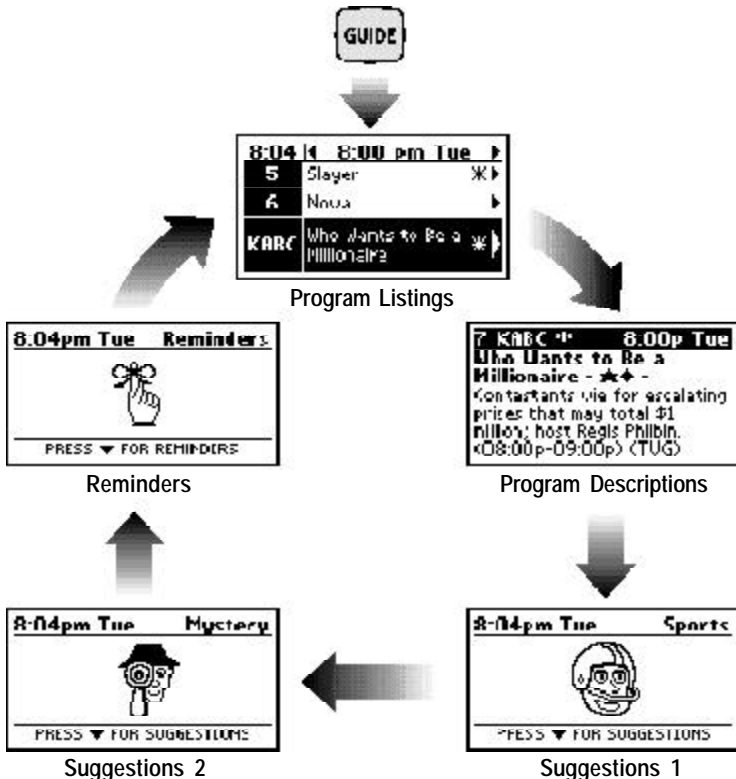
GUIDE

8:04 ◂ 8:00 pm Tue ▸
5 Slayer
6 Nova
KABC Who Wants to Be a Millionaire

Program Listings

7 KABC 8:00p Tue
Who Wants to Be a Millionaire - ★★ -
Contestants vie for escalating prizes that may total $1 million; host Regis Philbin. (08:00p-09:00p) (TVG)

Program Descriptions

8:04pm Tue Sports
PRESS ▼ FOR SUGGESTIONS

Suggestions 1

8:04pm Tue Mystery
PRESS ▼ FOR SUGGESTIONS

Suggestions 2

8:04pm Tue Reminders
PRESS ▼ FOR REMINDERS

Reminders